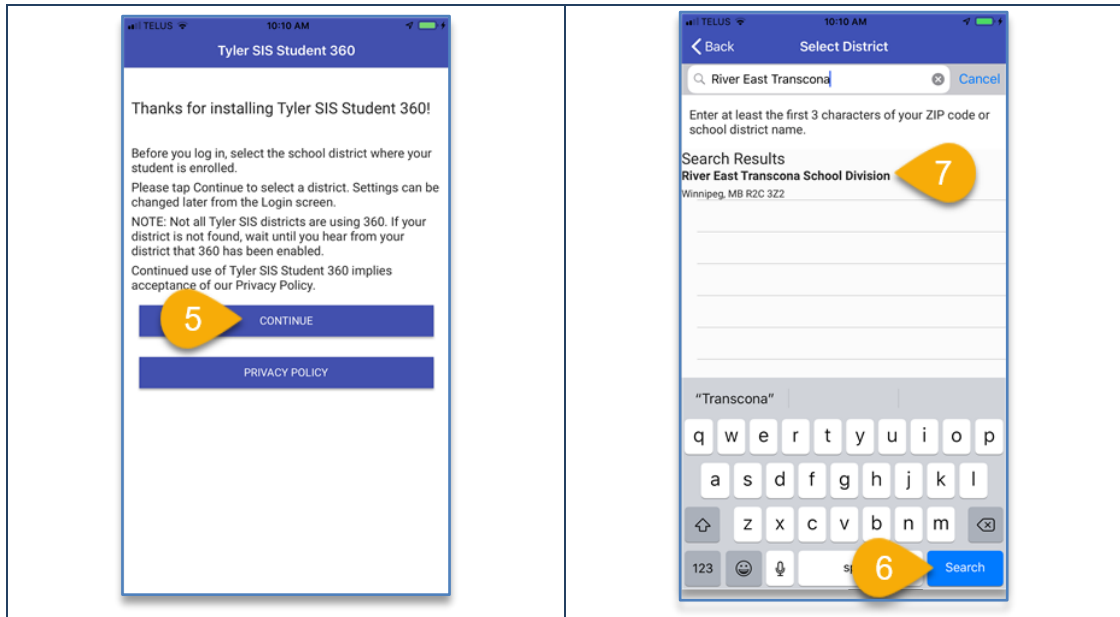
TELUS 10:10 AM

Tyler SIS Student 360

Thanks for installing Tyler SIS Student 360!

Before you log in, select the school district where your student is enrolled.

Please tap Continue to select a district. Settings can be changed later from the Login screen.

NOTE: Not all Tyler SIS districts are using 360. If your district is not found, wait until you hear from your district that 360 has been enabled.

Continued use of Tyler SIS Student 360 implies acceptance of our Privacy Policy.

5

CONTINUE

PRIVACY POLICY

TELUS 10:10 AM

Back Select District

River East Transcona Cancel

Enter at least the first 3 characters of your ZIP code or school district name.

Search Results

River East Transcona School Division

Winnipeg, MB R2C 3Z2

7

"Transcona"

q w e r t y u i o p

a s d f g h j k l

z x c v b n m

123 sp

6

Search